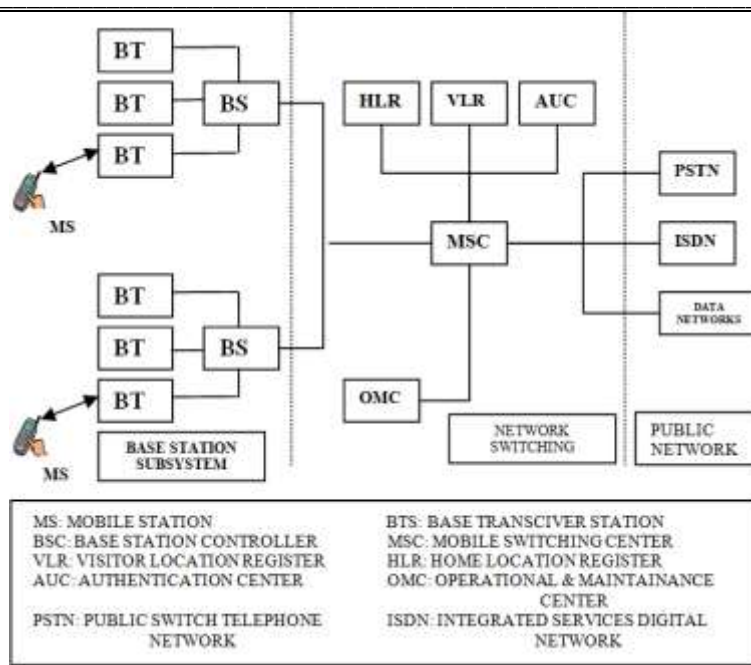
BT
BT
BS
BT
MS
HLR
VLR
AUC
PSTN
MSC
ISDN
DATA NETWORKS
BT
BT
BS
BT
OMC
MS
BASE STATION SUBSYSTEM
NETWORK SWITCHING
PUBLIC NETWORK

MS: MOBILE STATION
BSC: BASE STATION CONTROLLER
VLR: VISITOR LOCATION REGISTER
AUC: AUTHENTICATION CENTER
PSTN: PUBLIC SWITCH TELEPHONE NETWORK

BTS: BASE TRANSCIVER STATION
MSC: MOBILE SWITCHING CENTER
HLR: HOME LOCATION REGISTER
OMC: OPERATIONAL & MAINTAINANCE CENTER
ISDN: INTEGRATED SERVICES DIGITAL NETWORK